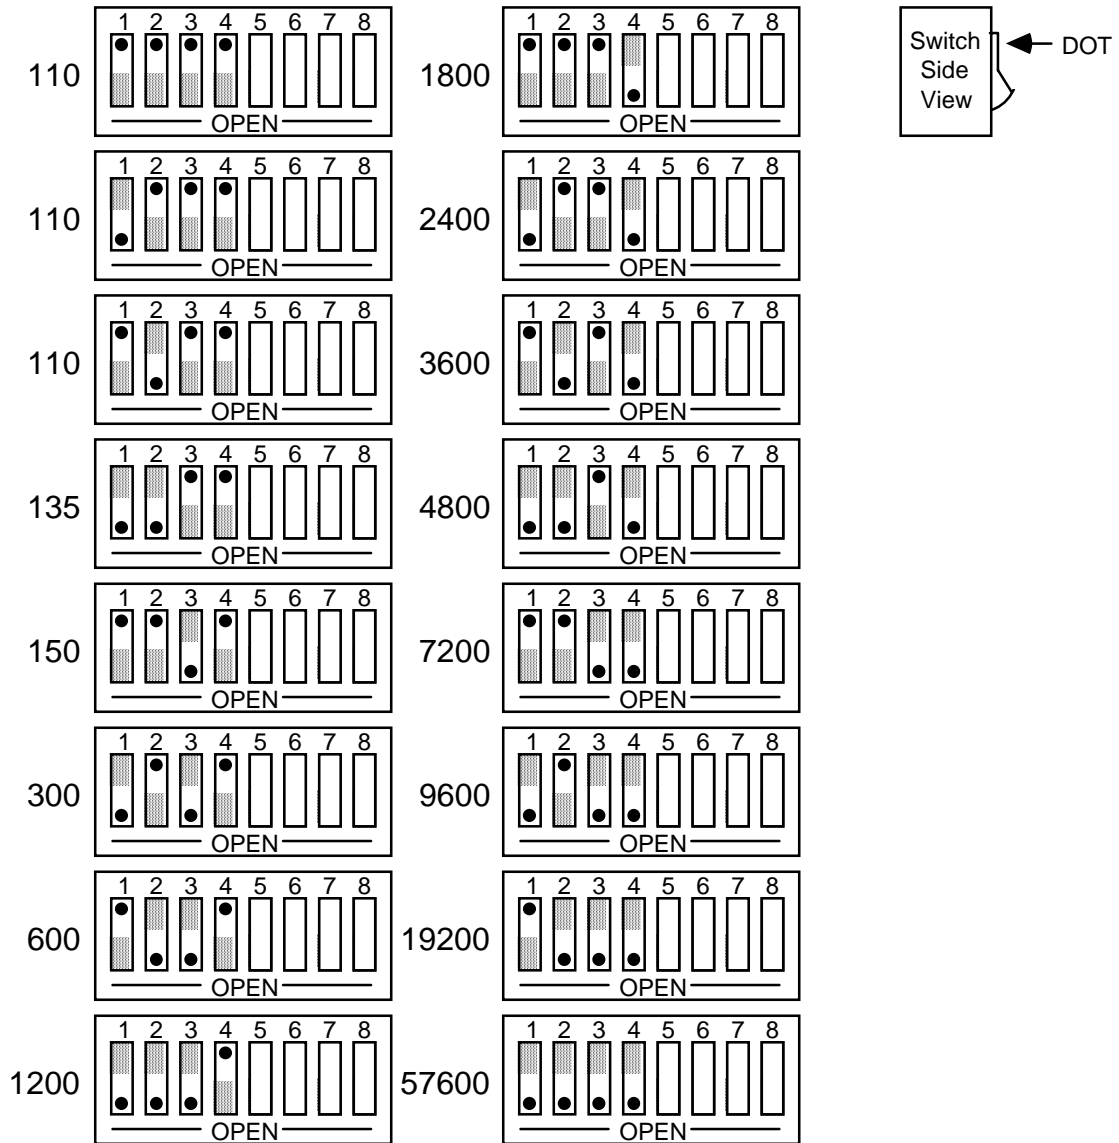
110
1 2 3 4 5 6 7 8
OPEN

1800
1 2 3 4 5 6 7 8
OPEN

Switch Side View
DOT

110
1 2 3 4 5 6 7 8
OPEN

2400
1 2 3 4 5 6 7 8
OPEN

110
1 2 3 4 5 6 7 8
OPEN

3600
1 2 3 4 5 6 7 8
OPEN

135
1 2 3 4 5 6 7 8
OPEN

4800
1 2 3 4 5 6 7 8
OPEN

150
1 2 3 4 5 6 7 8
OPEN

7200
1 2 3 4 5 6 7 8
OPEN

300
1 2 3 4 5 6 7 8
OPEN

9600
1 2 3 4 5 6 7 8
OPEN

600
1 2 3 4 5 6 7 8
OPEN

19200
1 2 3 4 5 6 7 8
OPEN

1200
1 2 3 4 5 6 7 8
OPEN

57600
1 2 3 4 5 6 7 8
OPEN